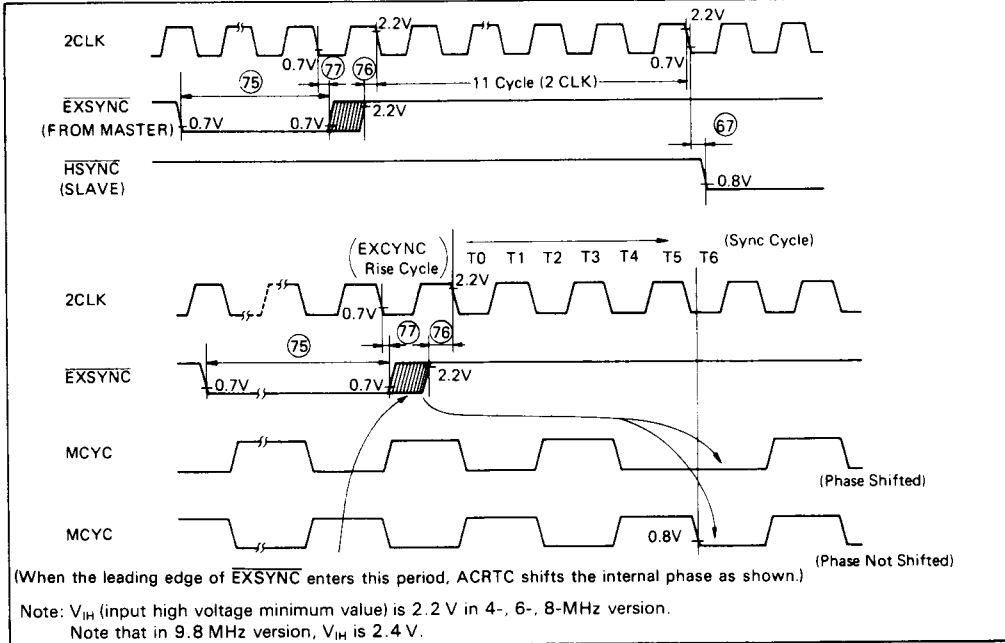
2CLK

2.2V

2.2V

0.7V

77

76

0.7V

75

11 Cycle (2 CLK)

$\overline{EXSYNC}$
(FROM MASTER)

0.7V

0.7V

2.2V

67

$\overline{HSYNC}$
(SLAVE)

0.8V

(EXCYNC Rise Cycle)

T0 T1 T2 T3 T4 T5 T6

(Sync Cycle)

2CLK

2.2V

0.7V

77

76

75

$\overline{EXSYNC}$

0.7V

0.7V

2.2V

MCYC

(Phase Shifted)

MCYC

0.8V

(Phase Not Shifted)

(When the leading edge of $\overline{EXSYNC}$ enters this period, ACRTC shifts the internal phase as shown.)

Note: $V_{IH}$ (input high voltage minimum value) is 2.2 V in 4-, 6-, 8-MHz version.
Note that in 9.8 MHz version, $V_{IH}$ is 2.4 V.